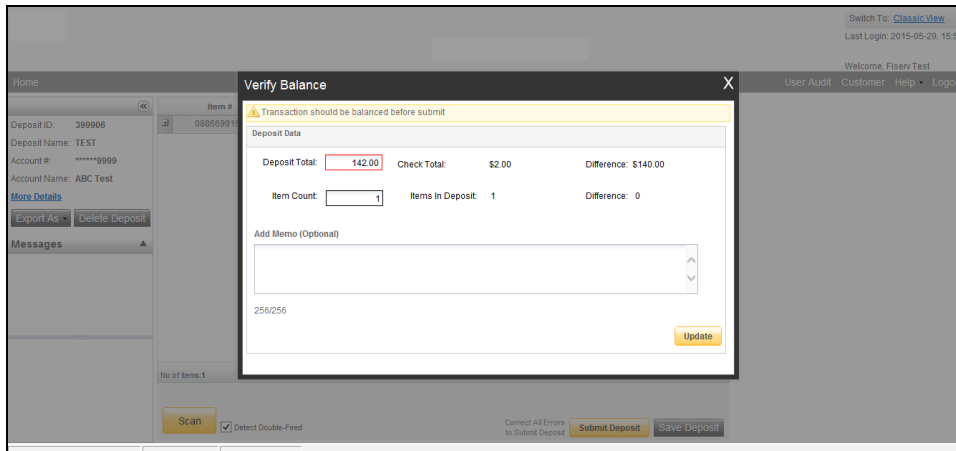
Switch To: Classic View
Last Login: 2015-05-29, 15:5

Welcome, Fiserv Test

Home

User Audit Customer Help Logo

Deposit ID: 399906
Deposit Name: TEST
Account #: ******9999
Account Name: ABC Test
More Details

Export As Delete Deposit

Messages

Item #
088669915

No of Items:1

Verify Balance

X

Transaction should be balanced before submit

Deposit Data

Deposit Total: 142.00
Check Total: $2.00
Difference: $140.00

Item Count: 1
Items In Deposit: 1
Difference: 0

Add Memo (Optional)

256/256

Update

Scan
Detect Double-Feed

Correct All Errors to Submit Deposit
Submit Deposit
Save Deposit